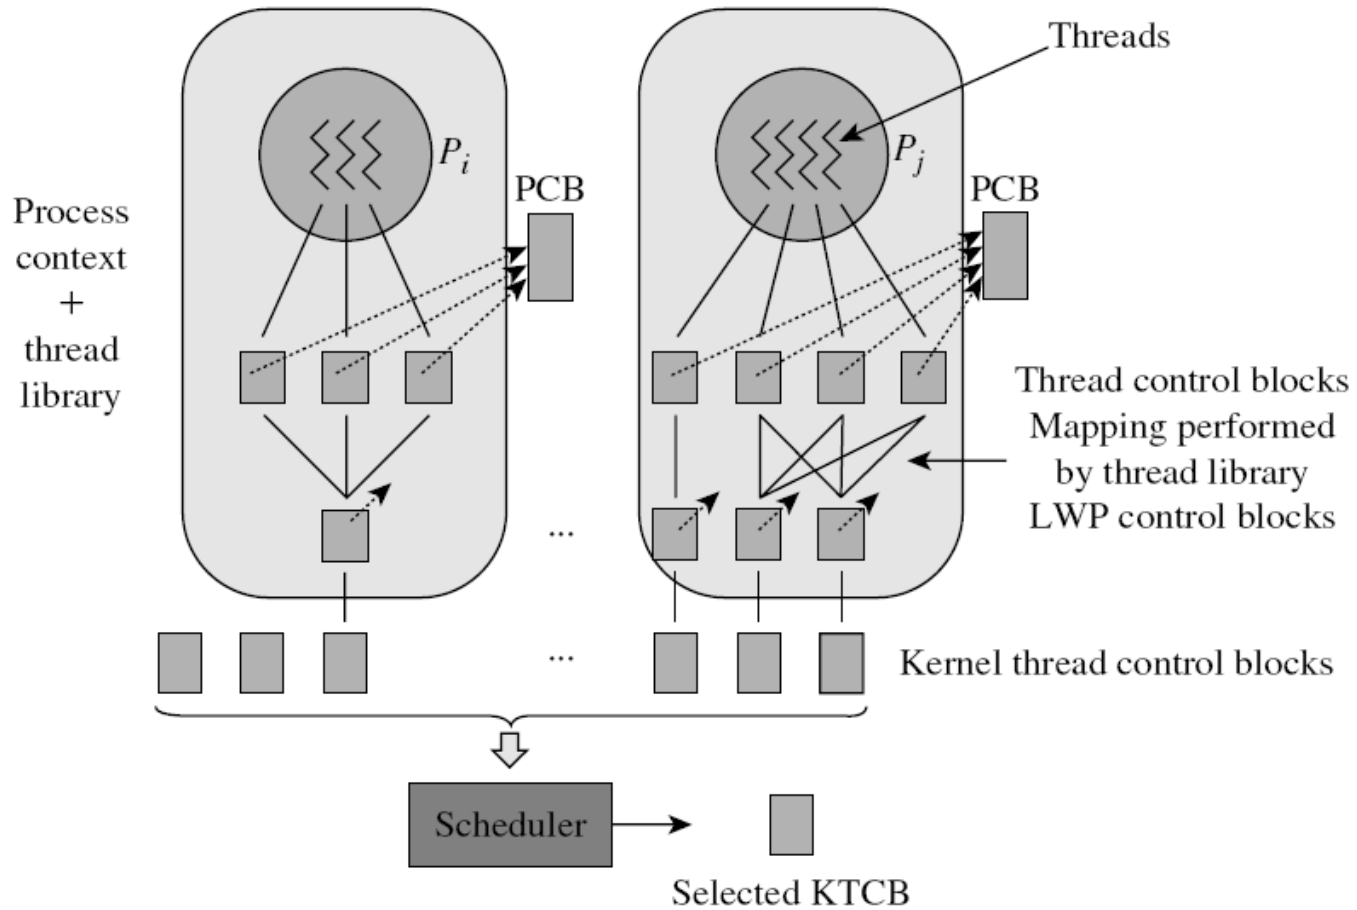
Threads

$P_i$

PCB

$P_j$

PCB

Process context + thread library

Thread control blocks

Mapping performed by thread library

LWP control blocks

...

...

Kernel thread control blocks

Scheduler

Selected KTCB